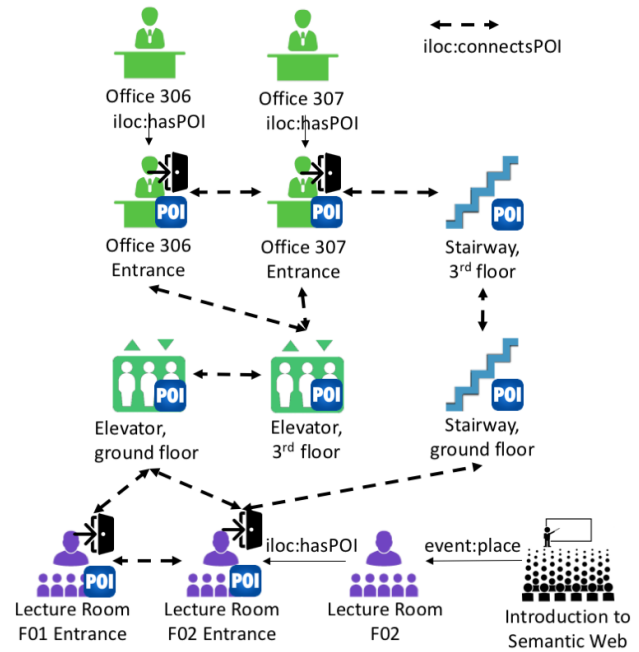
iloc:connectsPOI

Office 306
iloc:hasPOI

Office 307
iloc:hasPOI

POI
Office 306 Entrance

POI
Office 307 Entrance

POI
Stairway, 3$^{rd}$ floor

POI
Elevator, ground floor

POI
Elevator, 3$^{rd}$ floor

POI
Stairway, ground floor

POI
Lecture Room F01 Entrance

POI
Lecture Room F02 Entrance

iloc:hasPOI

Lecture Room F02

event:place

Introduction to Semantic Web